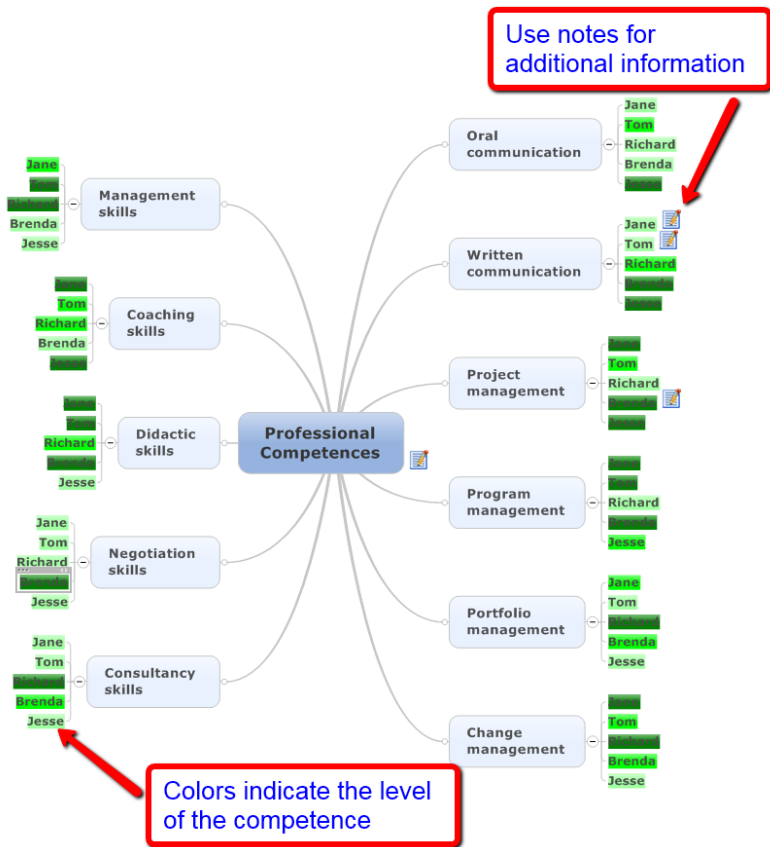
Use notes for additional information

Jane
Tom
Richard
Brenda
Jesse
Management skills

Jane
Tom
Richard
Brenda
Jesse
Coaching skills

Jane
Tom
Richard
Brenda
Jesse
Didactic skills

Jane
Tom
Richard
Brenda
Jesse
Negotiation skills

Jane
Tom
Richard
Brenda
Jesse
Consultancy skills

Professional Competences

Oral communication
Jane
Tom
Richard
Brenda
Jesse

Written communication
Jane
Tom
Richard
Brenda
Jesse

Project management
Jane
Tom
Richard
Brenda
Jesse

Program management
Jane
Tom
Richard
Brenda
Jesse

Portfolio management
Jane
Tom
Richard
Brenda
Jesse

Change management
Jane
Tom
Richard
Brenda
Jesse

Colors indicate the level of the competence